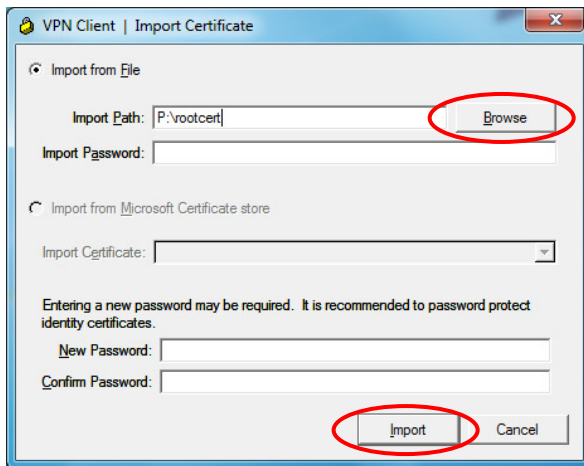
VPN Client | Import Certificate

Import from File

Import Path: P:\rootcert

Browse

Import Password:

Import from Microsoft Certificate store

Import Certificate:

Entering a new password may be required. It is recommended to password protect identity certificates.

New Password:

Confirm Password:

Import

Cancel